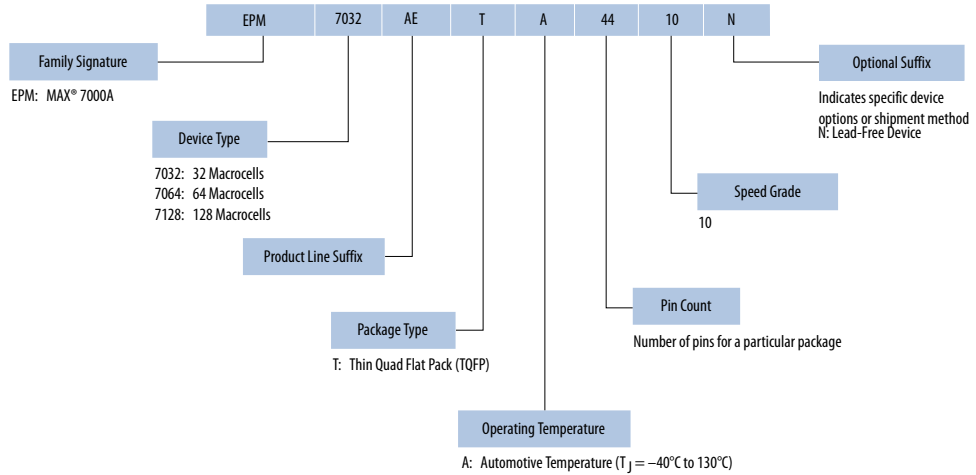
| EPM | 7032 | AE | T | A | 44 | 10 | N |
|---|---|---|---|---|---|---|---|

Family Signature

EPM: MAX® 7000A

Device Type

7032: 32 Macrocells
7064: 64 Macrocells
7128: 128 Macrocells

Product Line Suffix

Package Type

T: Thin Quad Flat Pack (TQFP)

Operating Temperature

A: Automotive Temperature ($T_J = -40°C$ to $130°C$)

Pin Count

Number of pins for a particular package

Speed Grade

10

Optional Suffix

Indicates specific device options or shipment method
N: Lead-Free Device